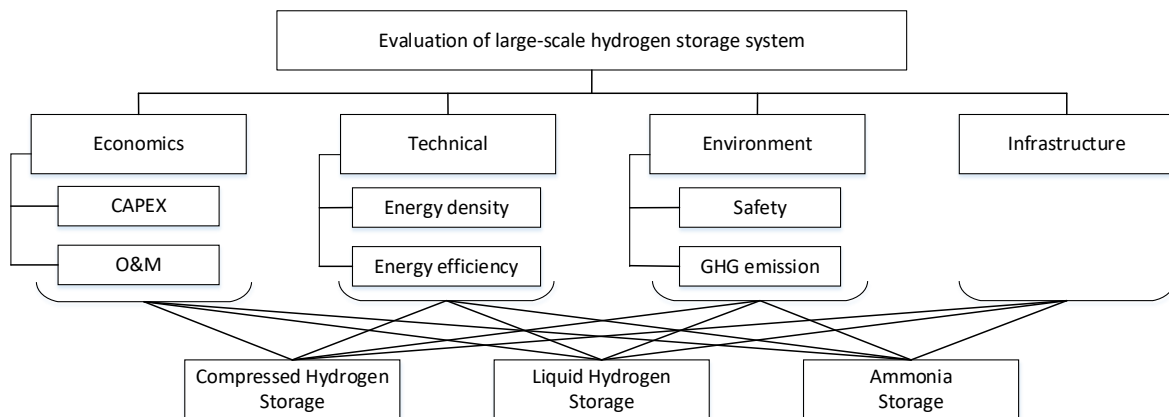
Evaluation of large-scale hydrogen storage system

Economics

CAPEX

O&M

Technical

Energy density

Energy efficiency

Environment

Safety

GHG emission

Infrastructure

Compressed Hydrogen Storage

Liquid Hydrogen Storage

Ammonia Storage